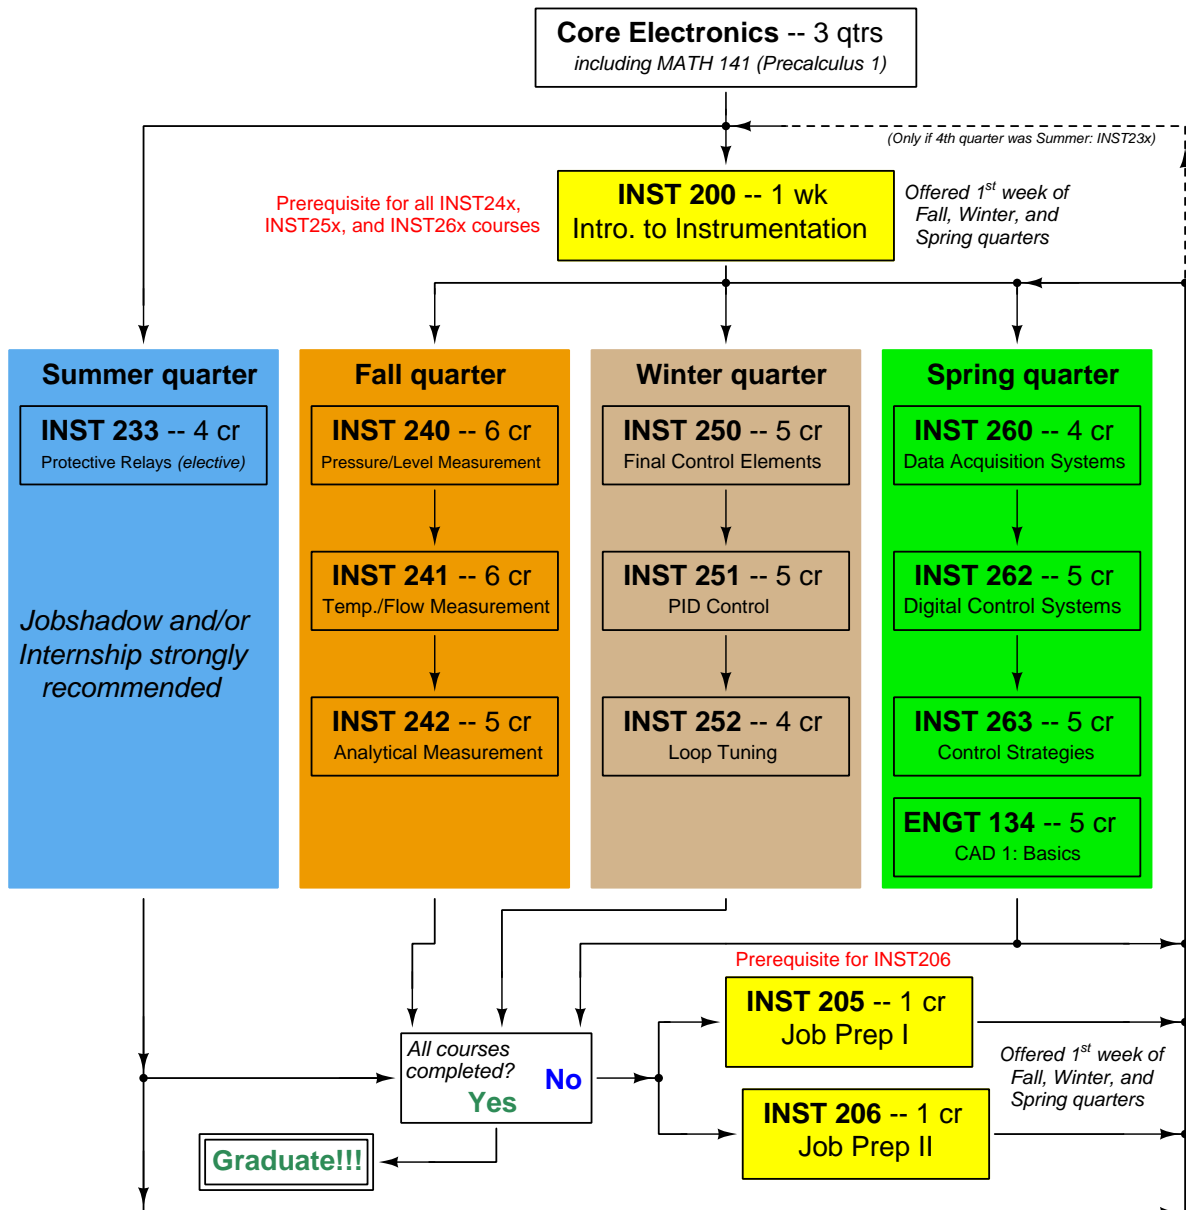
**Core Electronics** -- 3 qtrs
*including MATH 141 (Precalculus 1)*

*(Only if 4th quarter was Summer: INST23x)*

Prerequisite for all INST24x, INST25x, and INST26x courses

**INST 200** -- 1 wk
Intro. to Instrumentation

*Offered 1$^{st}$ week of Fall, Winter, and Spring quarters*

**Summer quarter**

**INST 233** -- 4 cr
Protective Relays *(elective)*

*Jobshadow and/or Internship strongly recommended*

**Fall quarter**

**INST 240** -- 6 cr
Pressure/Level Measurement

**INST 241** -- 6 cr
Temp./Flow Measurement

**INST 242** -- 5 cr
Analytical Measurement

**Winter quarter**

**INST 250** -- 5 cr
Final Control Elements

**INST 251** -- 5 cr
PID Control

**INST 252** -- 4 cr
Loop Tuning

**Spring quarter**

**INST 260** -- 4 cr
Data Acquisition Systems

**INST 262** -- 5 cr
Digital Control Systems

**INST 263** -- 5 cr
Control Strategies

**ENGT 134** -- 5 cr
CAD 1: Basics

Prerequisite for INST206

*All courses completed?*
**No**
**Yes**

**Graduate!!!**

**INST 205** -- 1 cr
Job Prep I

**INST 206** -- 1 cr
Job Prep II

*Offered 1$^{st}$ week of Fall, Winter, and Spring quarters*